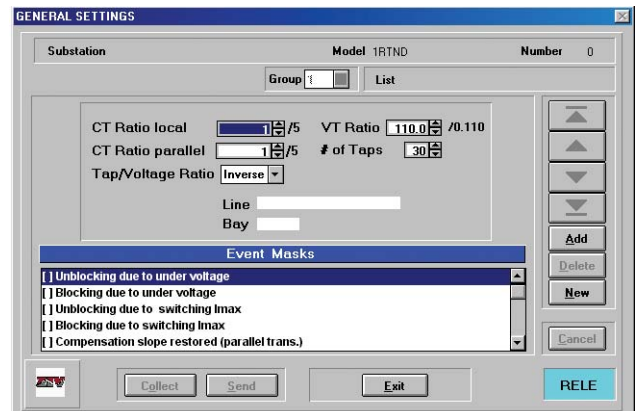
GENERAL SETTINGS

Substation

Model 1RTND

Number 0

Group 1

List

CT Ratio local 1 /5

VT Ratio 110.0 /0.110

CT Ratio parallel 1 /5

# of Taps 30

Tap/Voltage Ratio Inverse

Line

Bay

Event Masks

[] Unblocking due to under voltage
[] Blocking due to under voltage
[] Unblocking due to switching Imax
[] Blocking due to switching Imax
[] Compensation slope restored (parallel trans.)

Add

Delete

New

Cancel

Collect

Send

Exit

RELE